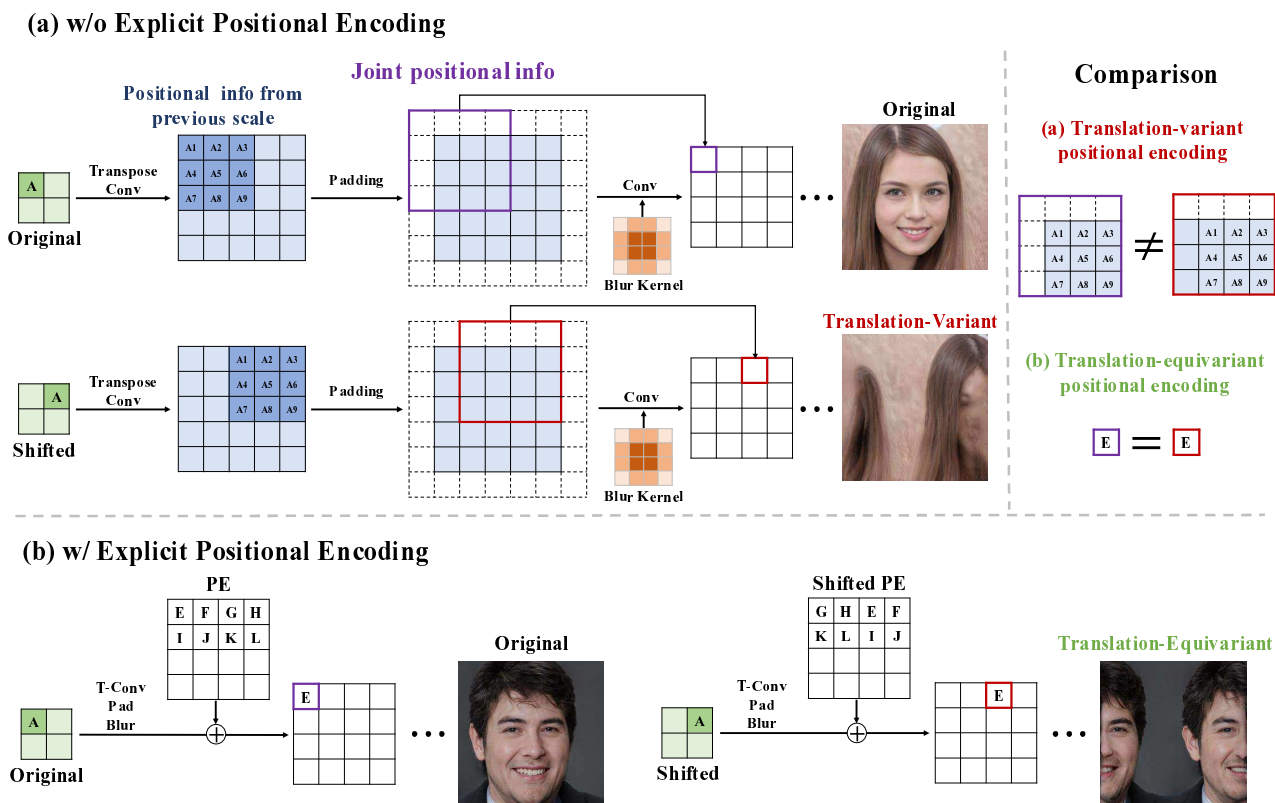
(a) w/o Explicit Positional Encoding

Joint positional info

Positional info from previous scale

Comparison

Original

(a) Translation-variant positional encoding

A

Original

Transpose Conv

| A1 | A2 | A3 | | |
|---|---|---|---|---|
| A4 | A5 | A6 | | |
| A7 | A8 | A9 | | |
| | | | | |
| | | | | |

Padding

Conv

Blur Kernel

...

| A1 | A2 | A3 |
|---|---|---|
| A4 | A5 | A6 |
| A7 | A8 | A9 |

$\neq$

| A1 | A2 | A3 |
|---|---|---|
| A4 | A5 | A6 |
| A7 | A8 | A9 |

Translation-Variant

A

Shifted

Transpose Conv

| | | A1 | A2 | A3 |
|---|---|---|---|---|
| | | A4 | A5 | A6 |
| | | A7 | A8 | A9 |
| | | | | |
| | | | | |

Padding

Conv

Blur Kernel

...

(b) Translation-equivariant positional encoding

E = E

(b) w/ Explicit Positional Encoding

PE

| E | F | G | H |
|---|---|---|---|
| I | J | K | L |
| | | | |
| | | | |

Original

A

Original

T-Conv Pad Blur

E

...

Shifted PE

| G | H | E | F |
|---|---|---|---|
| K | L | I | J |
| | | | |
| | | | |

Translation-Equivariant

A

Shifted

T-Conv Pad Blur

E

...